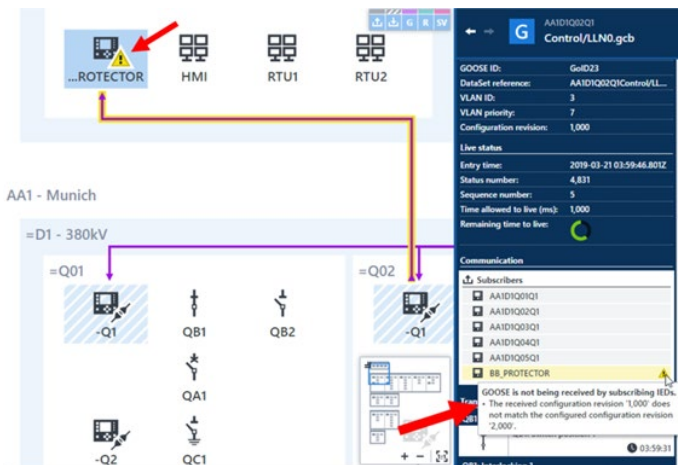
...ROTECTOR HMI RTU1 RTU2

AA1 - Munich

=D1 - 380kV

=Q01

-Q1 QB1 QB2

QA1

-Q2 QC1

=Q02

-Q1

G R SV

AA1D1Q02Q1
Control/LLN0.gcb

| | |
|---|---|
| GOOSE ID: | GoID23 |
| DataSet reference: | AA1D1Q02Q1Control/LL... |
| VLAN ID: | 3 |
| VLAN priority: | 7 |
| Configuration revision: | 1,000 |

Live status

| | |
|---|---|
| Entry time: | 2019-03-21 03:59:46.801Z |
| Status number: | 4,831 |
| Sequence number: | 5 |
| Time allowed to live (ms): | 1,000 |
| Remaining time to live: | |

Communication

Subscribers
AA1D1Q01Q1
AA1D1Q02Q1
AA1D1Q03Q1
AA1D1Q04Q1
AA1D1Q05Q1
BB_PROTECTOR

GOOSE is not being received by subscribing IEDs.
• The received configuration revision '1,000' does not match the configured configuration revision '2,000'.

03:59:31